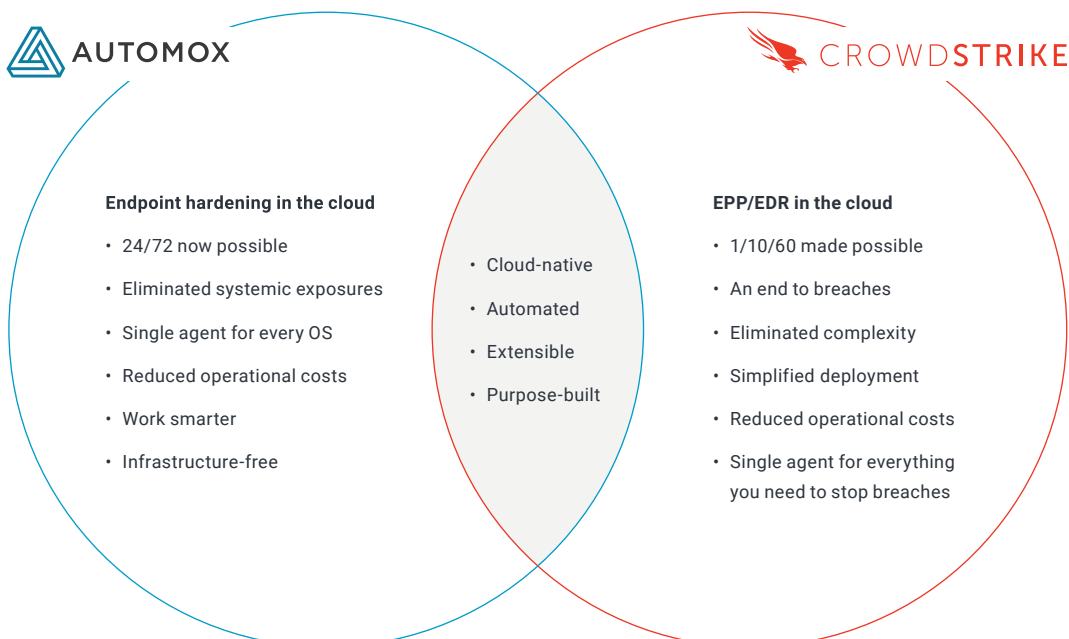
AUTOMOX

CROWDSTRIKE

Endpoint hardening in the cloud

• 24/72 now possible
• Eliminated systemic exposures
• Single agent for every OS
• Reduced operational costs
• Work smarter
• Infrastructure-free

• Cloud-native
• Automated
• Extensible
• Purpose-built

EPP/EDR in the cloud

• 1/10/60 made possible
• An end to breaches
• Eliminated complexity
• Simplified deployment
• Reduced operational costs
• Single agent for everything you need to stop breaches